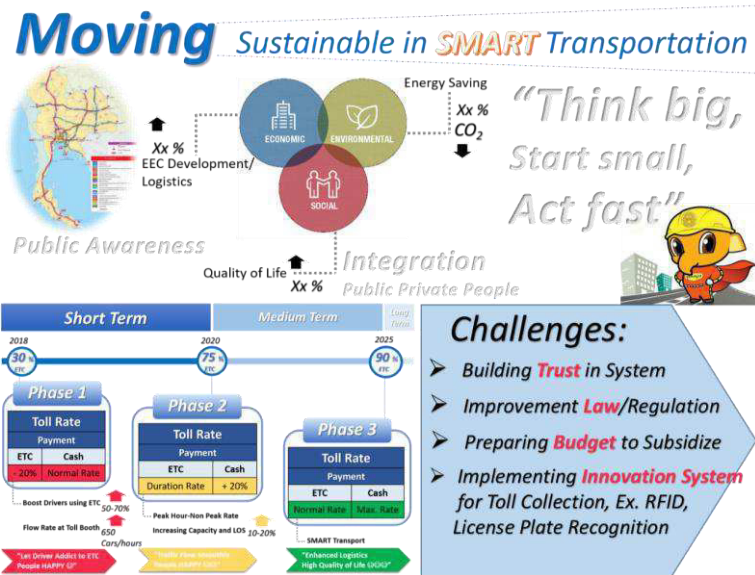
Moving Sustainable in SMART Transportation

Xx %
EEC Development/ Logistics

ECONOMIC
ENVIRONMENTAL
SOCIAL

Energy Saving
Xx %
$CO_2$

"Think big, Start small, Act fast"

Public Awareness

Quality of Life
Xx %

Integration
Public Private People

Short Term
Medium Term
Long Term

2018
30 %
ETC

2020
75 %
ETC

2025
90 %
ETC

Phase 1

| Toll Rate | |
|---|---|
| Payment | |
| ETC | Cash |
| - 20% | Normal Rate |

Boost Drivers using ETC 50-70%
Flow Rate at Toll Booth 650 Cars/hours

"Let Driver Addict to ETC People HAPPY ☺"

Phase 2

| Toll Rate | |
|---|---|
| Payment | |
| ETC | Cash |
| Duration Rate | + 20% |

Peak Hour-Non Peak Rate
Increasing Capacity and LOS 10-20%

"Traffic Flow Smoothly People HAPPY ☺☺"

Phase 3

| Toll Rate | |
|---|---|
| Payment | |
| ETC | Cash |
| Normal Rate | Max. Rate |

SMART Transport

"Enhanced Logistics High Quality of Life ☺☺☺"

Challenges:
➢ Building Trust in System
➢ Improvement Law/Regulation
➢ Preparing Budget to Subsidize
➢ Implementing Innovation System for Toll Collection, Ex. RFID, License Plate Recognition